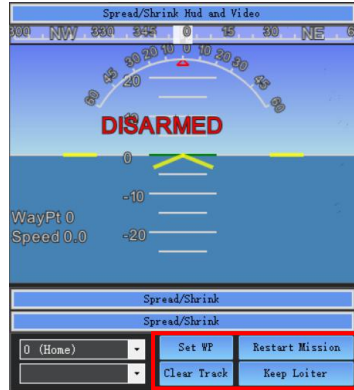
Spread/Shrink Hud and Video

300 NW 330 345 0 15 30 NE 6

60 45 30 20 10 0 10 20 30 45 60

20

DISARMED

0

-10

WayPt 0

Speed 0.0

-20

Spread/Shrink

Spread/Shrink

0 (Home)

Set WP

Restart Mission

Clear Track

Keep Loiter